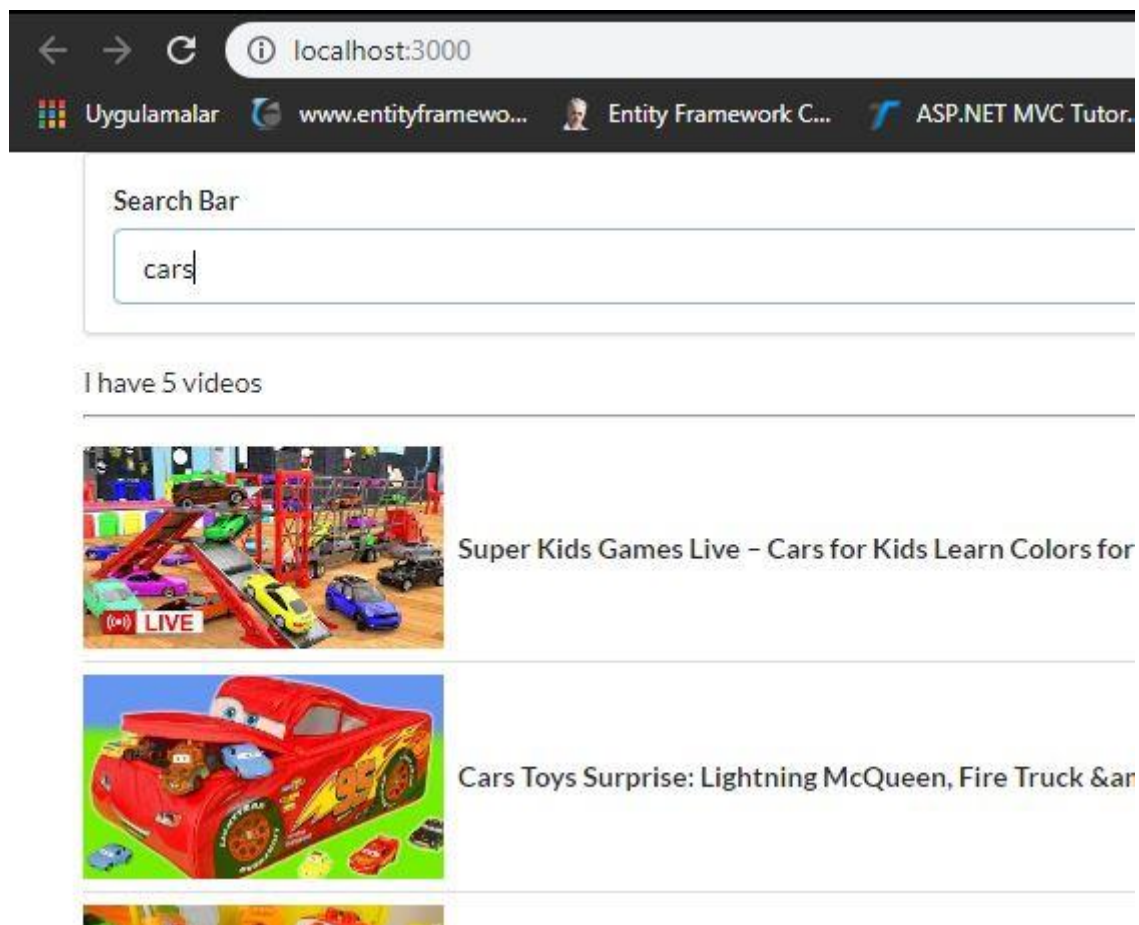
localhost:3000

Uygulamalar www.entityframewo... Entity Framework C... ASP.NET MVC Tutor...

Search Bar

cars

I have 5 videos

LIVE

Super Kids Games Live – Cars for Kids Learn Colors for

Cars Toys Surprise: Lightning McQueen, Fire Truck &ar